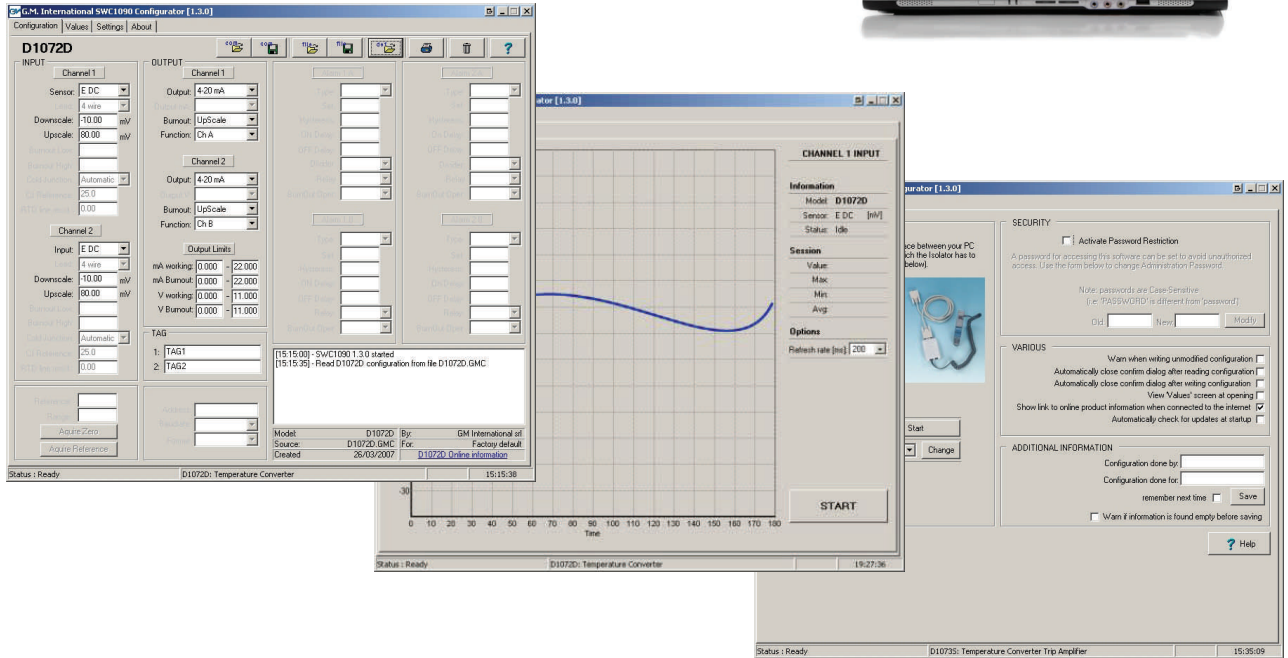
G.M. International SWC1090 Configurator [1.3.0]

Configuration | Values | Settings | About

D1072D

INPUT

Channel 1

Sensor: E DC

Lead: 4 wire

Downscale: -10.00 mV

Upscale: 80.00 mV

Burnout Low

Burnout High

Cold Junction Automatic

CJ Reference 25.0

RTD line resist 0.00

Channel 2

Input: E DC

4 wire

Downscale: -10.00 mV

Upscale: 80.00 mV

Burnout Low

Burnout High

Cold Junction Automatic

CJ Reference 25.0

RTD line resist 0.00

Reference

Range

Aquire Zero

Aquire Reference

OUTPUT

Channel 1

Output: 4-20 mA

Burnout: UpScale

Function: Ch A

Channel 2

Output: 4-20 mA

Burnout: UpScale

Function: Ch B

Output Limits

mA working: 0.000 - 22.000

mA Burnout: 0.000 - 22.000

V working: 0.000 - 11.000

V Burnout: 0.000 - 11.000

TAG

1: TAG1

2: TAG2

[15:15:00] - SWC1090 1.3.0 started
[15:15:35] - Read D1072D configuration from file D1072D.GMC

Model: D1072D By: GM International srl
Source: D1072D.GMC For: Factory default
Created 26/03/2007 D1072D Online information

Status : Ready D1072D: Temperature Converter 15:15:38

ator [1.3.0]

CHANNEL 1 INPUT

Information

Model: D1072D

Sensor: E DC [mV]

Status: Idle

Session

Value:

Max:

Min:

Avg:

Options

Refresh rate [ms]: 200

-30

0 10 20 30 40 50 60 70 80 90 100 110 120 130 140 150 160 170 180

Time

START

Status : Ready D1072D: Temperature Converter 19:27:36

gurator [1.3.0]

ace between your PC ich the Isolator has to below).

Start

Change

SECURITY

Activate Password Restriction

A password for accessing this software can be set to avoid unauthorized access. Use the form below to change Administration Password.

Note: passwords are Case-Sensitive (i.e. 'PASSWORD' is different from 'password')

Old New Modify

VARIOUS

Warn when writing unmodified configuration

Automatically close confirm dialog after reading configuration

Automatically close confirm dialog after writing configuration

View 'Values' screen at opening

Show link to online product information when connected to the internet

Automatically check for updates at startup

ADDITIONAL INFORMATION

Configuration done by:

Configuration done for:

remember next time Save

Warn if information is found empty before saving

Help

Status : Ready D1073S: Temperature Converter Trip Amplifier 15:35:09